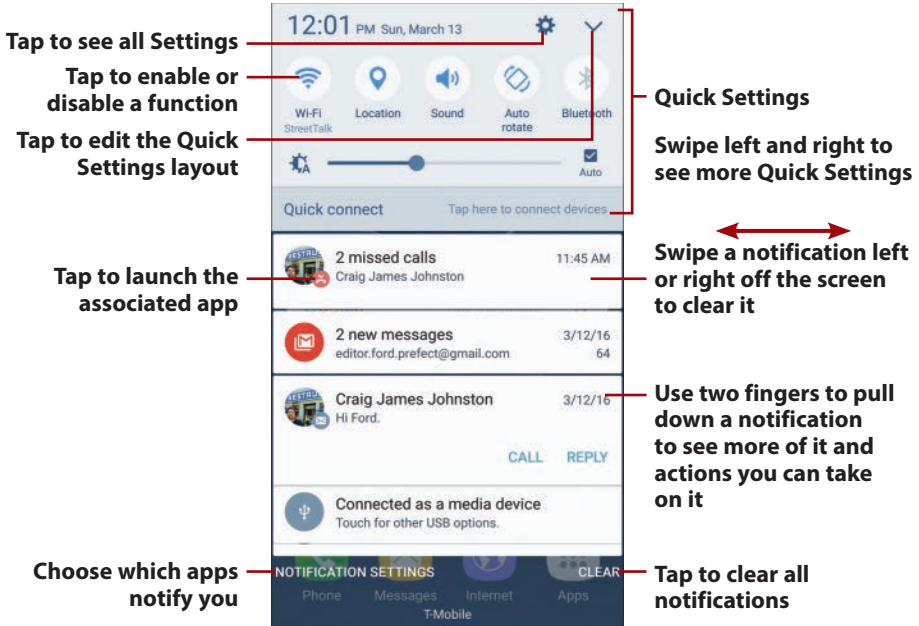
Tap to see all Settings

Tap to enable or disable a function

Tap to edit the Quick Settings layout

Tap to launch the associated app

Choose which apps notify you

12:01 PM Sun, March 13

Wi-Fi StreetTalk

Location

Sound

Auto rotate

Bluetooth

Auto

Quick connect

Tap here to connect devices

2 missed calls

Craig James Johnston

11:45 AM

2 new messages

editor.ford.prefect@gmail.com

3/12/16

64

Craig James Johnston

Hi Ford.

3/12/16

CALL

REPLY

Connected as a media device

Touch for other USB options.

NOTIFICATION SETTINGS

CLEAR

Phone

Messages

Internet

Apps

T-Mobile

Quick Settings

Swipe left and right to see more Quick Settings

Swipe a notification left or right off the screen to clear it

Use two fingers to pull down a notification to see more of it and actions you can take on it

Tap to clear all notifications